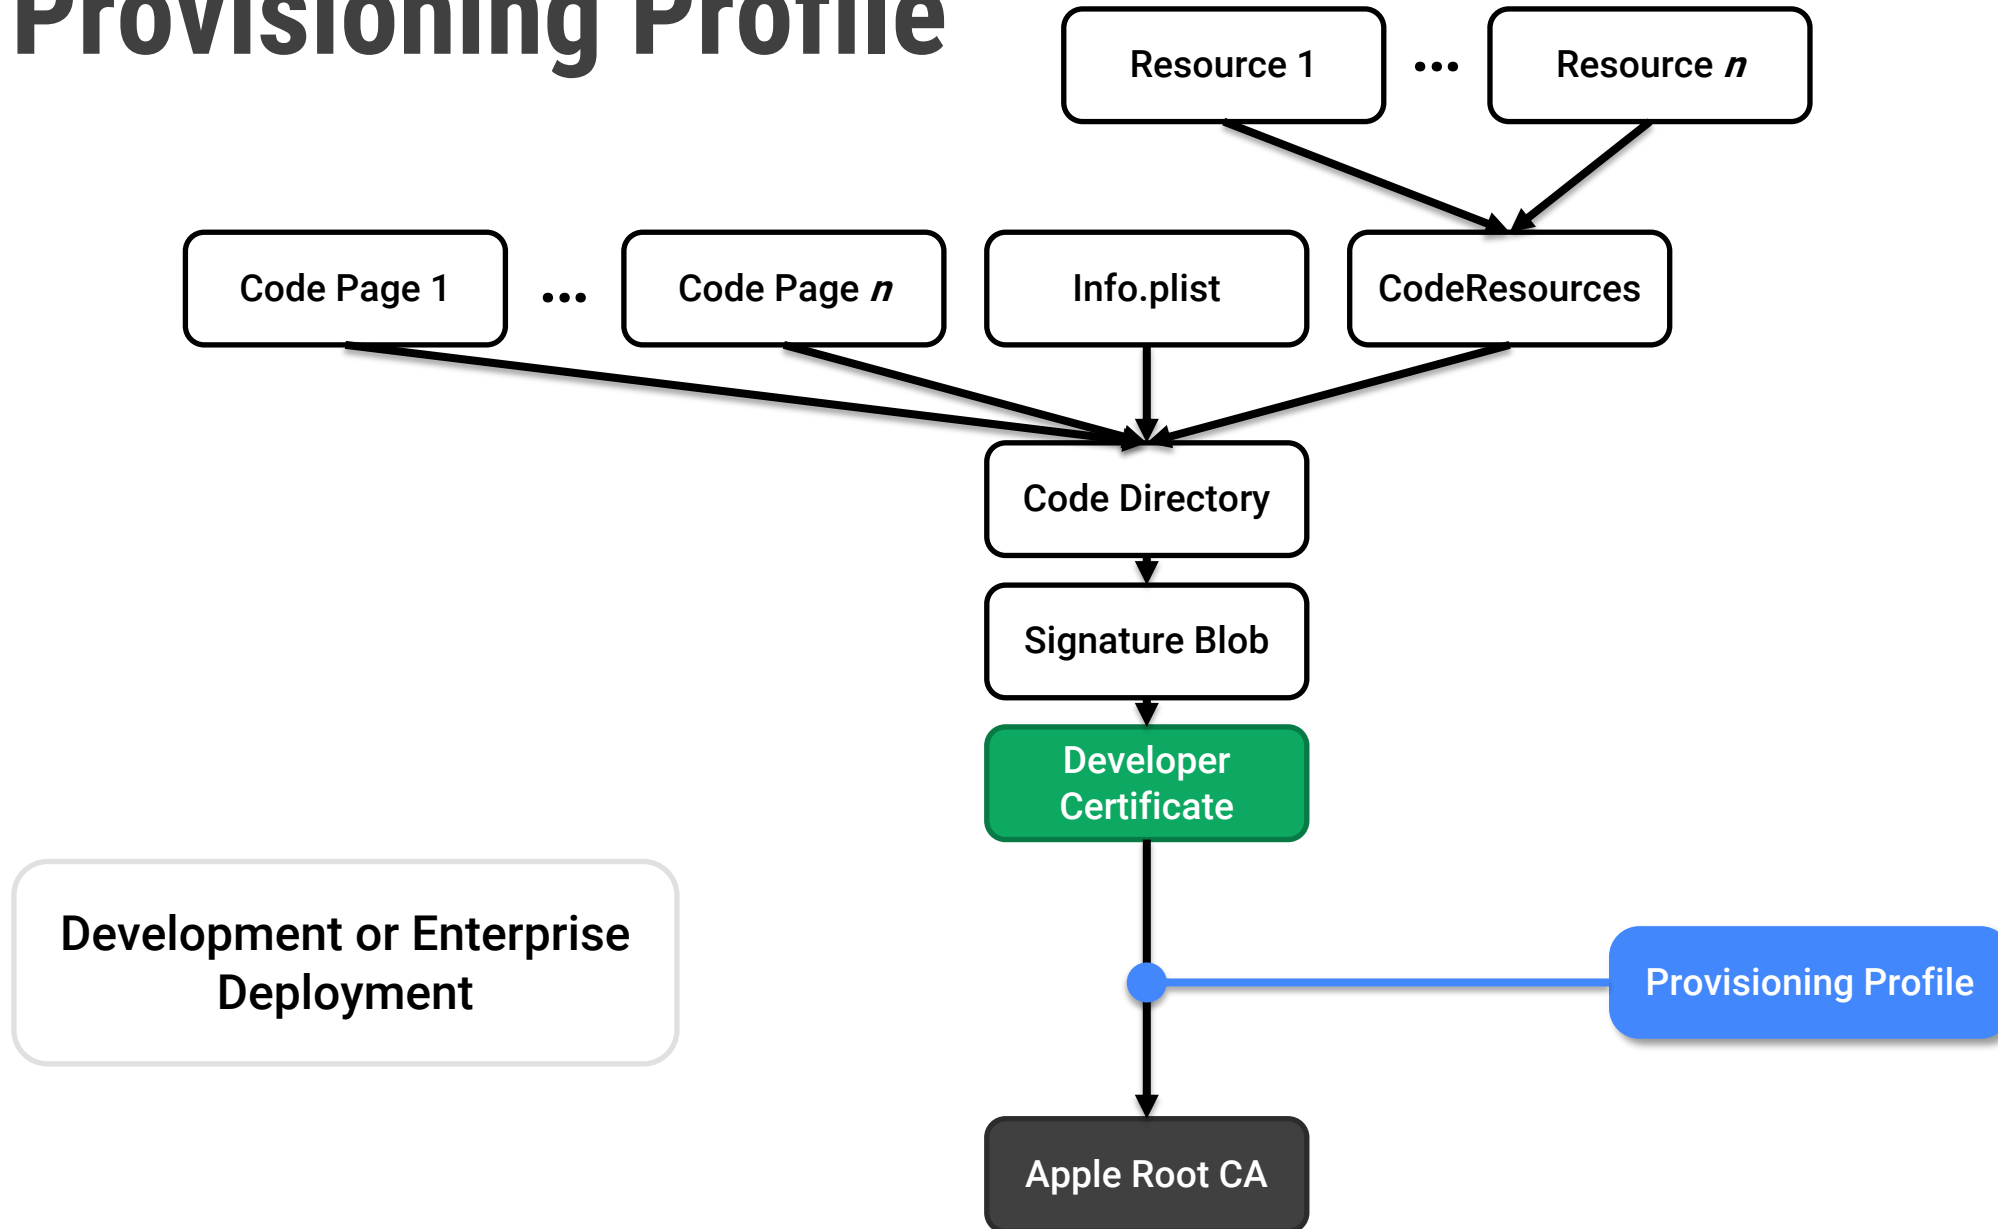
Provisioning Profile

Resource 1 ••• Resource $n$

Code Page 1 ••• Code Page $n$

Info.plist

CodeResources

Code Directory

Signature Blob

Developer Certificate

Development or Enterprise Deployment

Provisioning Profile

Apple Root CA